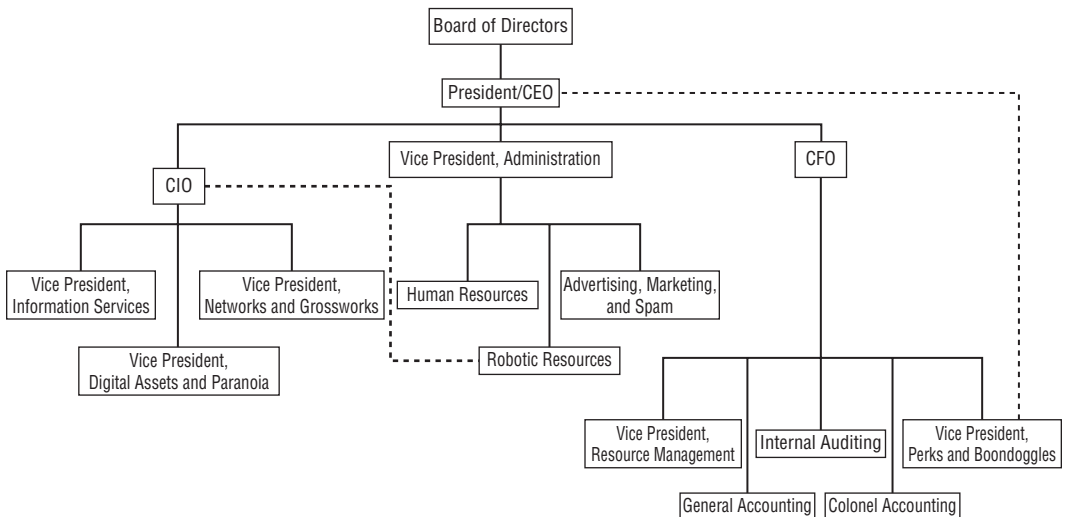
Board of Directors

President/CEO

Vice President, Administration

CIO

CFO

Vice President, Information Services

Vice President, Networks and Grossworks

Human Resources

Advertising, Marketing, and Spam

Vice President, Digital Assets and Paranoia

Robotic Resources

Vice President, Resource Management

Internal Auditing

Vice President, Perks and Boondoggles

General Accounting

Colonel Accounting